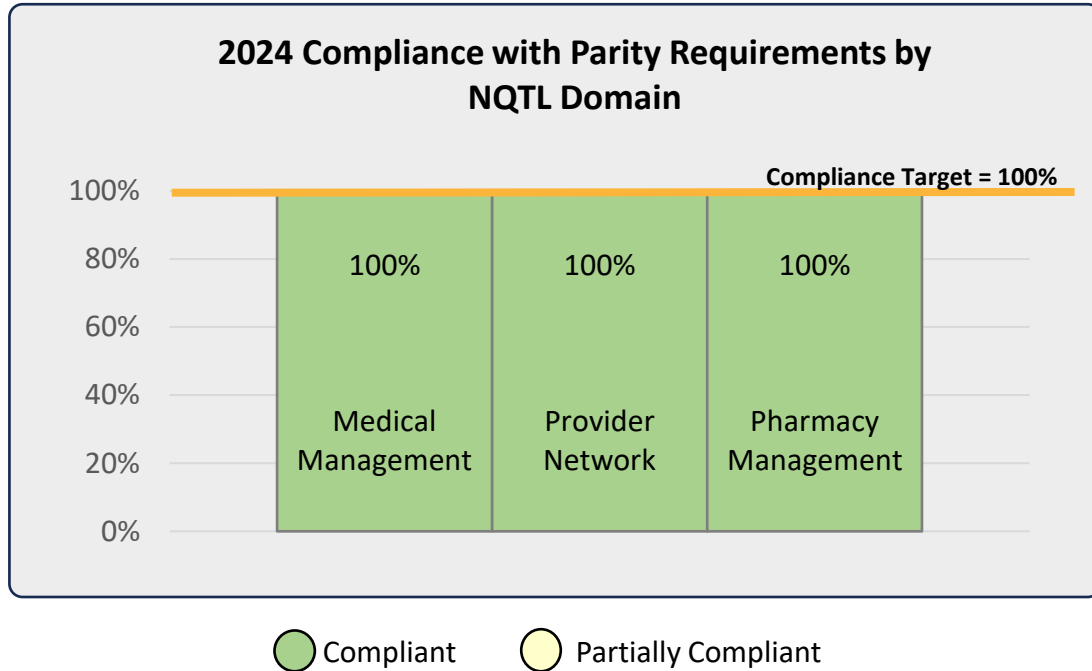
2024 Compliance with Parity Requirements by NQTL Domain

Compliance Target = 100%

100%
80%
60%
40%
20%
0%

100%
Medical Management

100%
Provider Network

100%
Pharmacy Management

Compliant
Partially Compliant